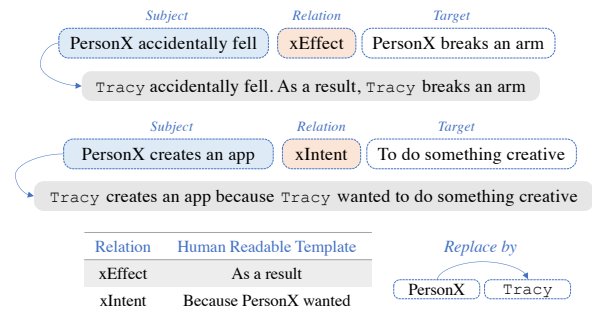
Subject
Relation
Target

PersonX accidentally fell
xEffect
PersonX breaks an arm

Tracy accidentally fell. As a result, Tracy breaks an arm

Subject
Relation
Target

PersonX creates an app
xIntent
To do something creative

Tracy creates an app because Tracy wanted to do something creative

| Relation | Human Readable Template |
|---|---|
| xEffect | As a result |
| xIntent | Because PersonX wanted |

Replace by

PersonX
Tracy